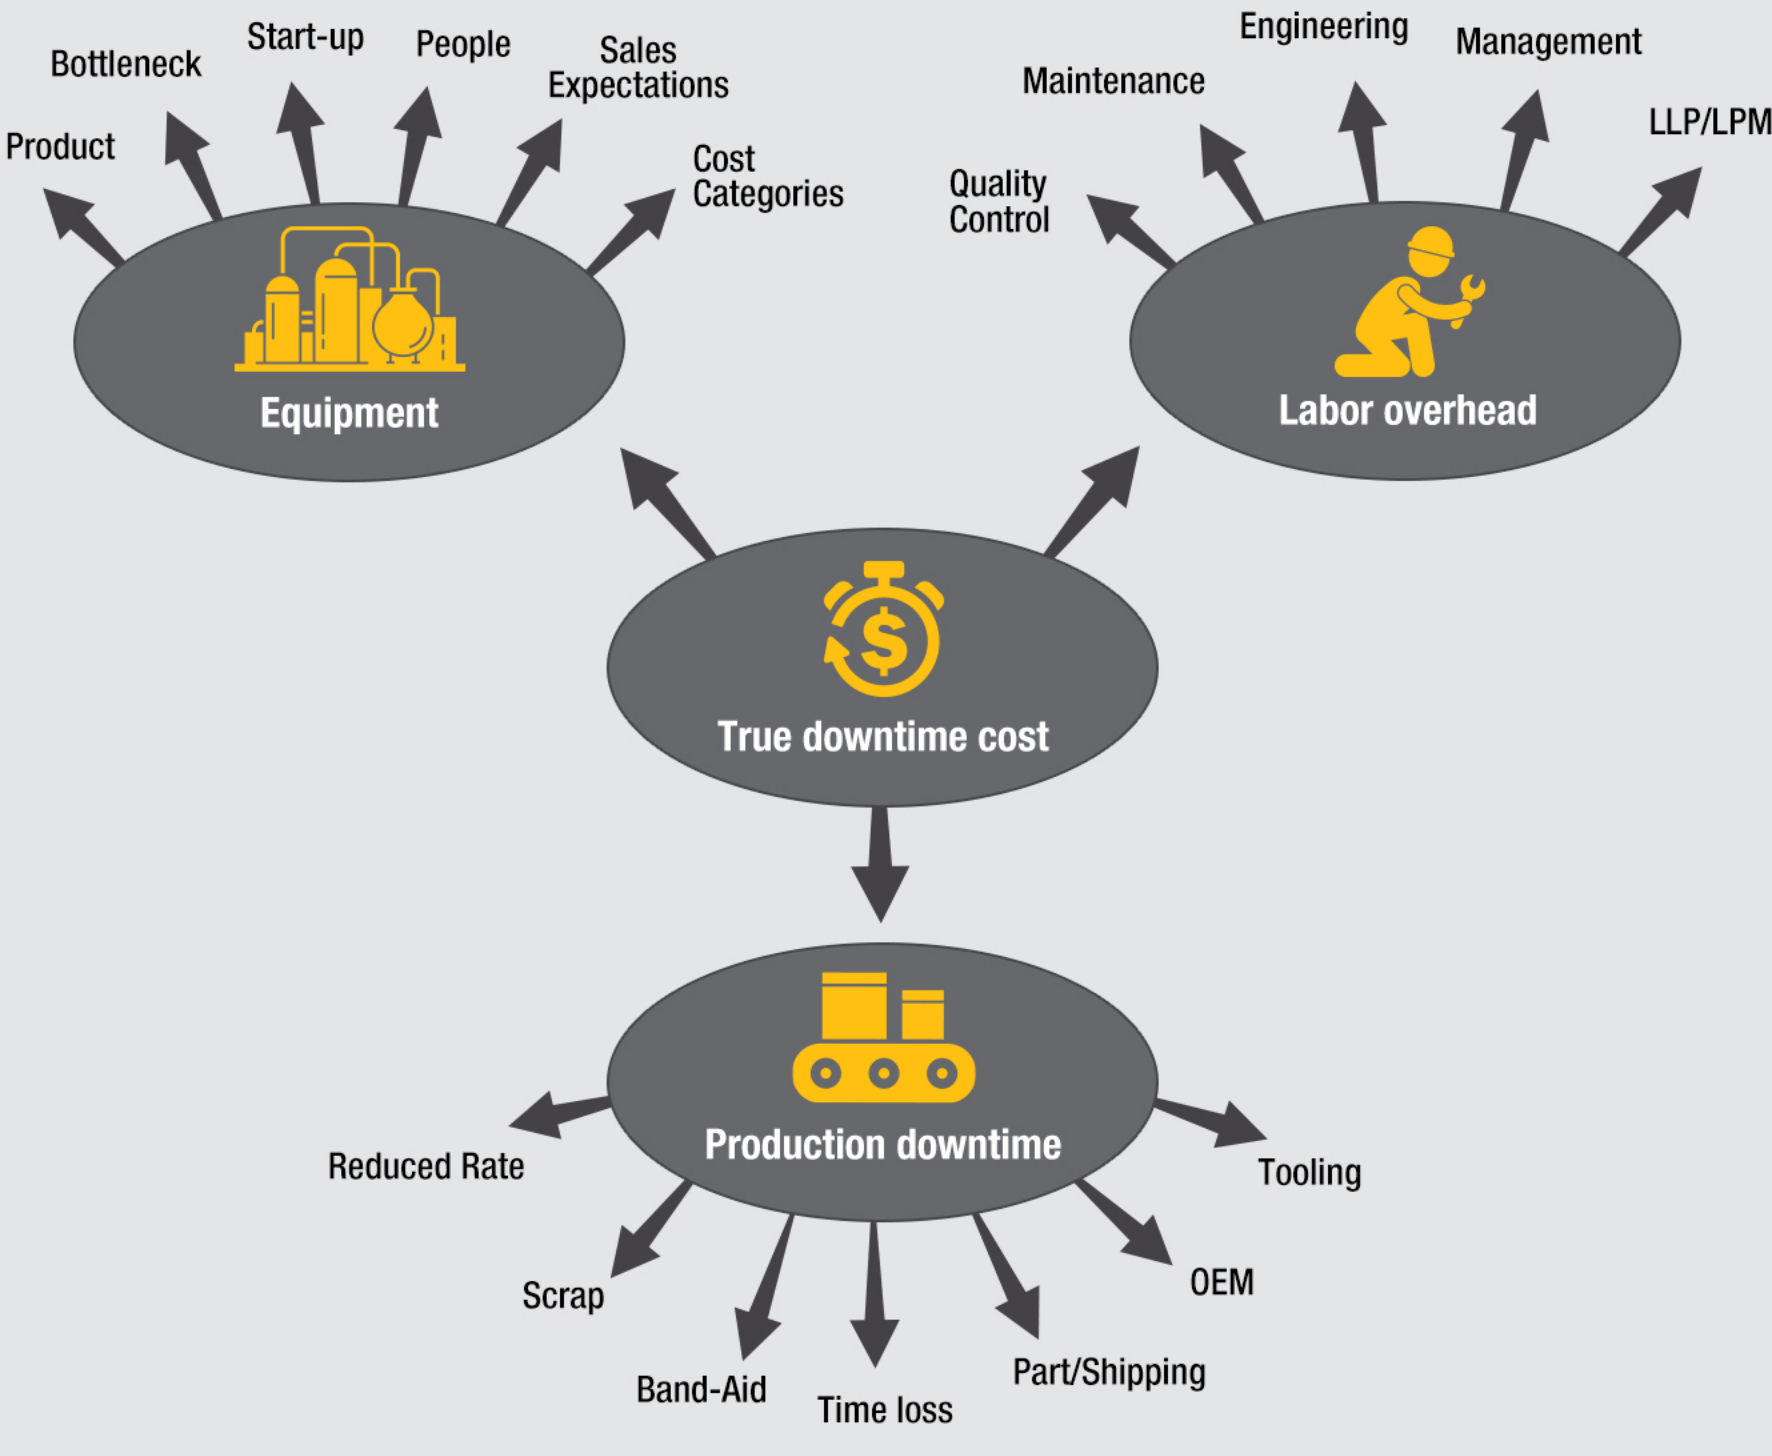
Product
Bottleneck
Start-up
People
Sales Expectations
Cost Categories

Equipment

Quality Control
Maintenance
Engineering
Management
LLP/LPM

Labor overhead

True downtime cost

Production downtime

Reduced Rate
Scrap
Band-Aid
Time loss
Part/Shipping
OEM
Tooling